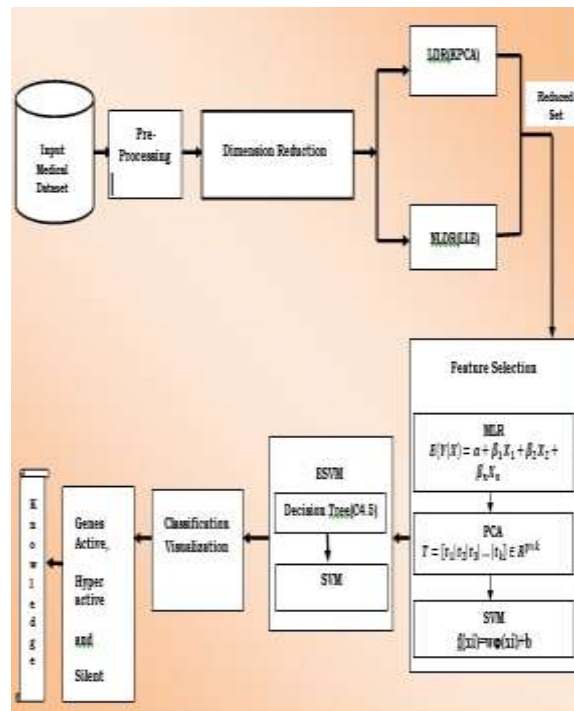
Input Medical Dataset

Pre-Processing

Dimension Reduction

LDR(KPCA)

NLDR(LLE)

Reduced Set

Feature Selection

MLR
$E[Y|X] = \alpha + \beta_1 X_1 + \beta_2 X_2 + \beta_n X_n$

PCA
$T = [t_1|t_2|t_3|...|t_k] \in R^{m \times k}$

SVM
f(xi)=wφ(xi)+b

ESVM

Decision Tree(C4.5)

SVM

Classification Visualization

Genes Active, Hyper active and Silent

K n o w l e d g e